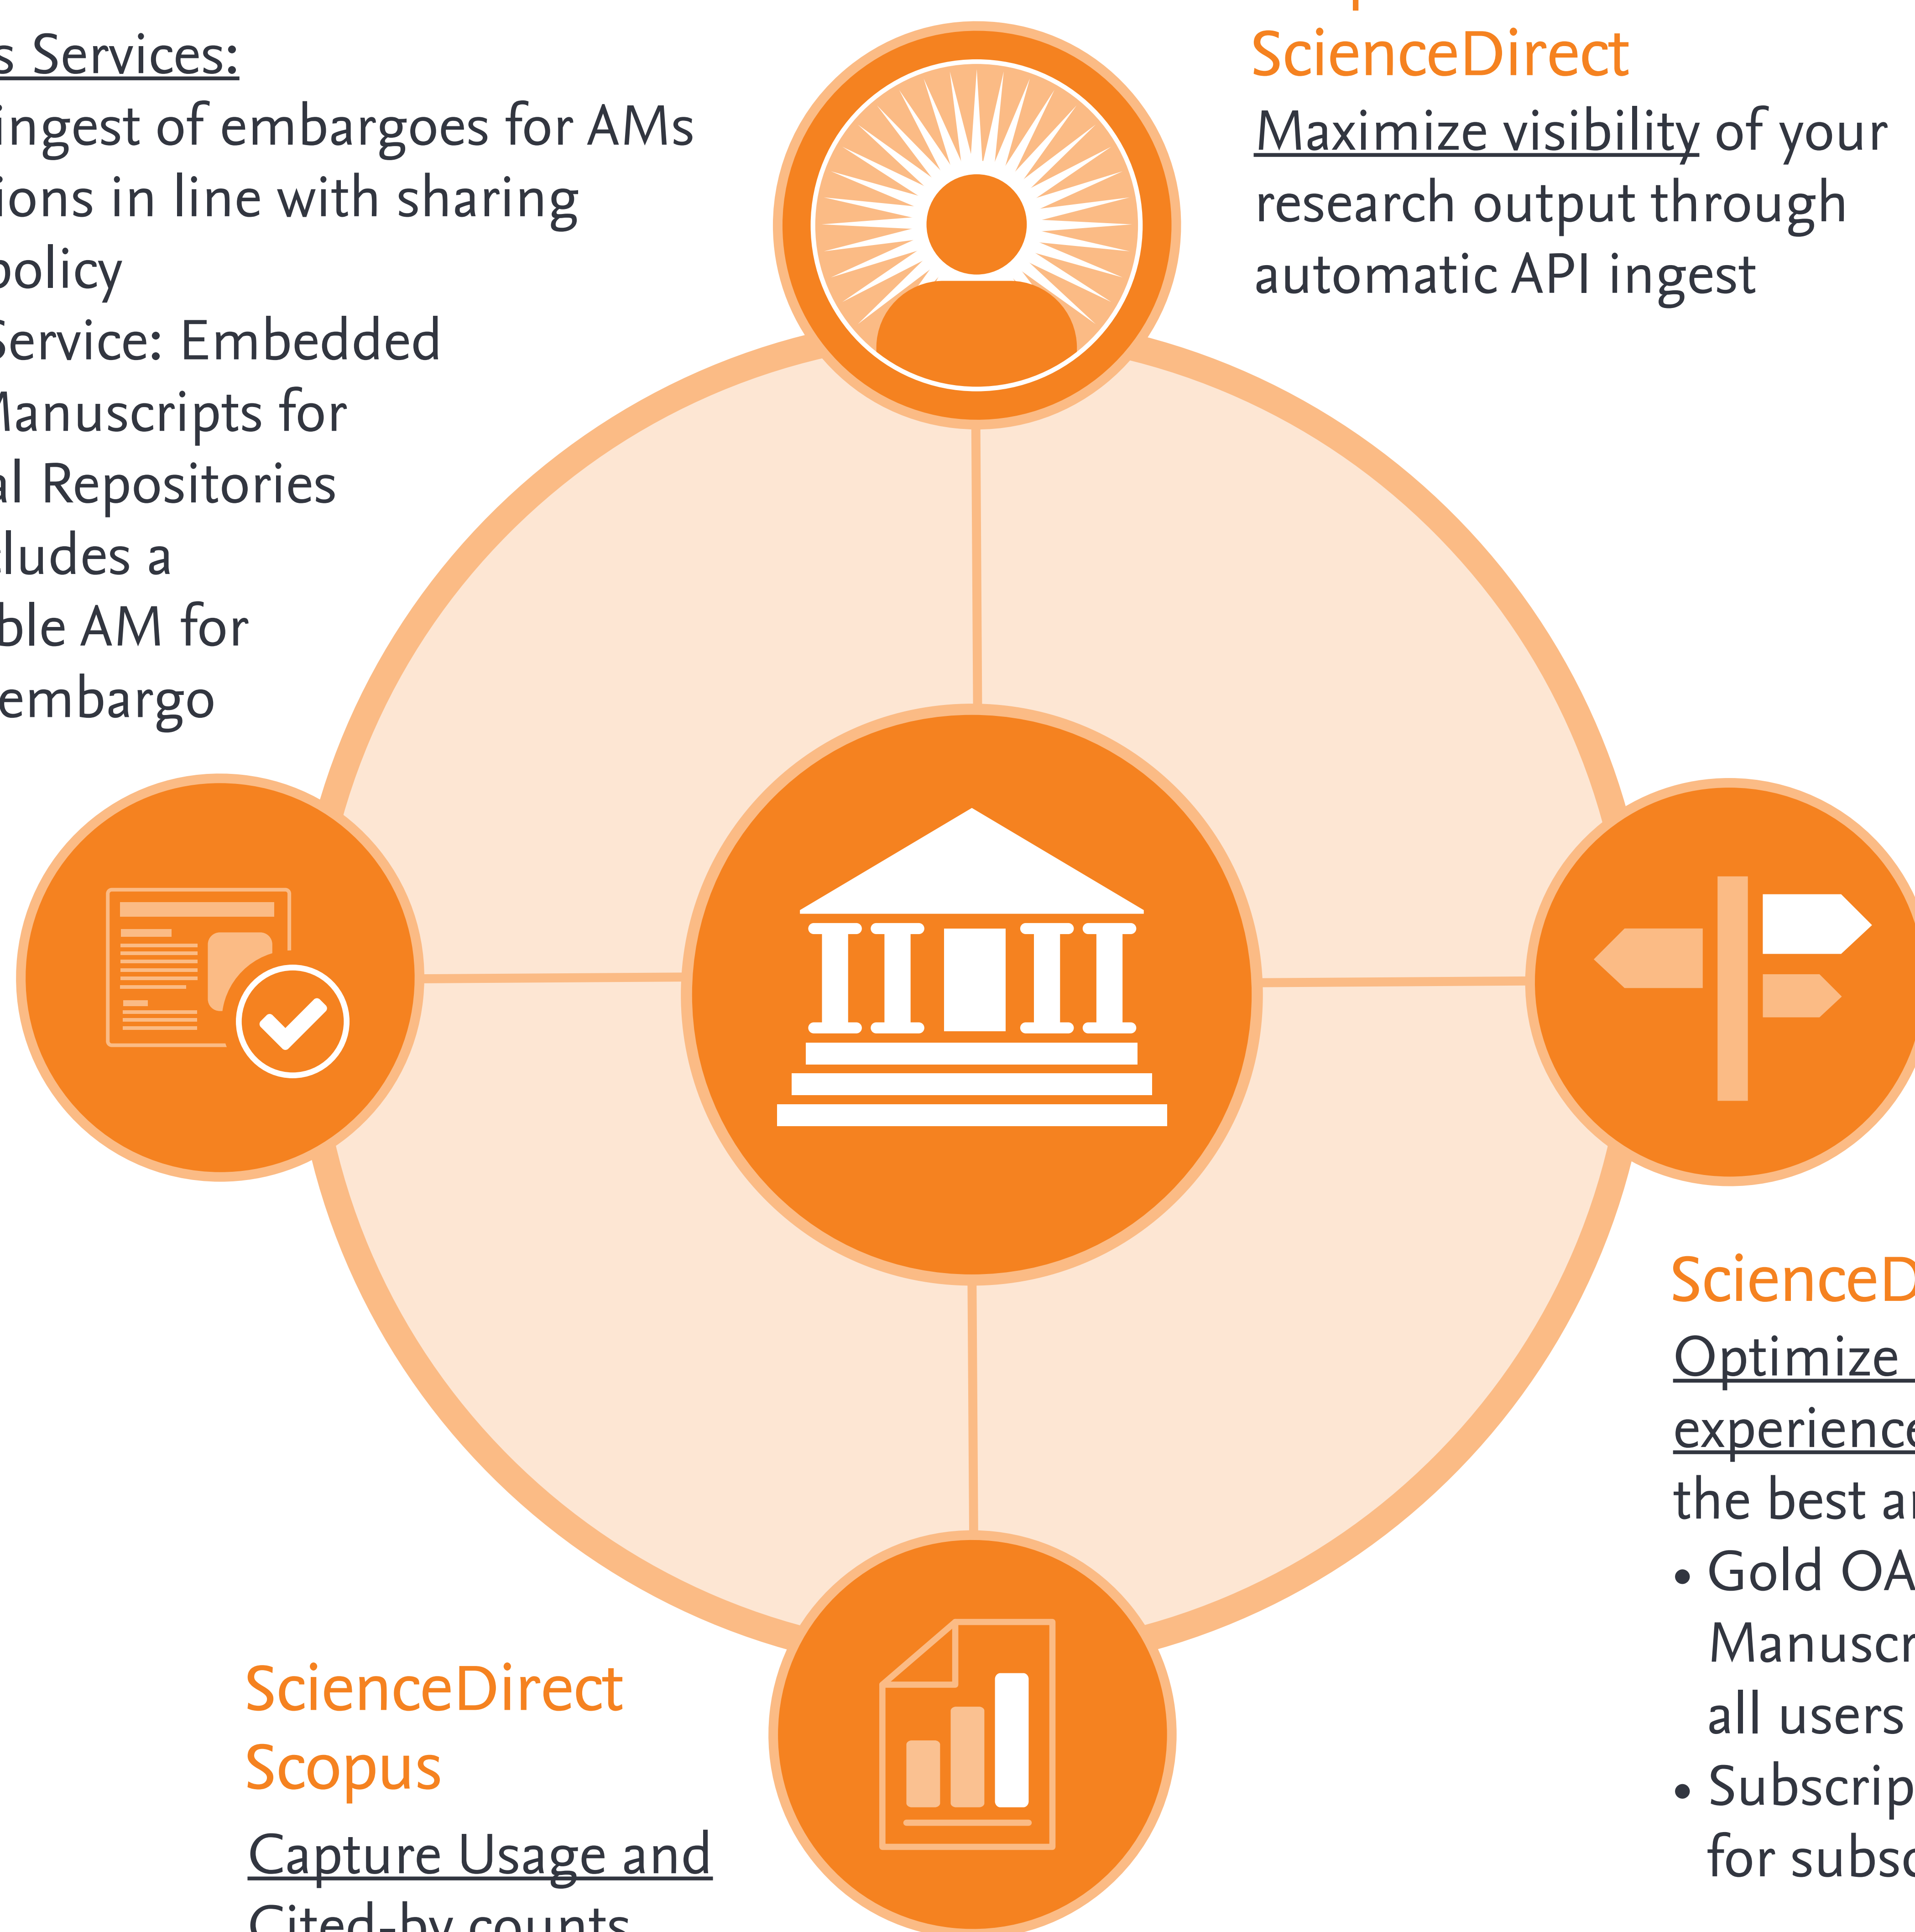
s Services:
ingest of embargoes for AMs ions in line with sharing policy
Service: Embedded Manuscripts for al Repositories cludes a ble AM for embargo

ScienceDirect
Maximize visibility of your research output through automatic API ingest

ScienceD
Optimize
experience
the best a
• Gold OA
Manuscr
all users
• Subscrip
for subsc

ScienceDirect
Scopus
Capture Usage and
Cited-by counts